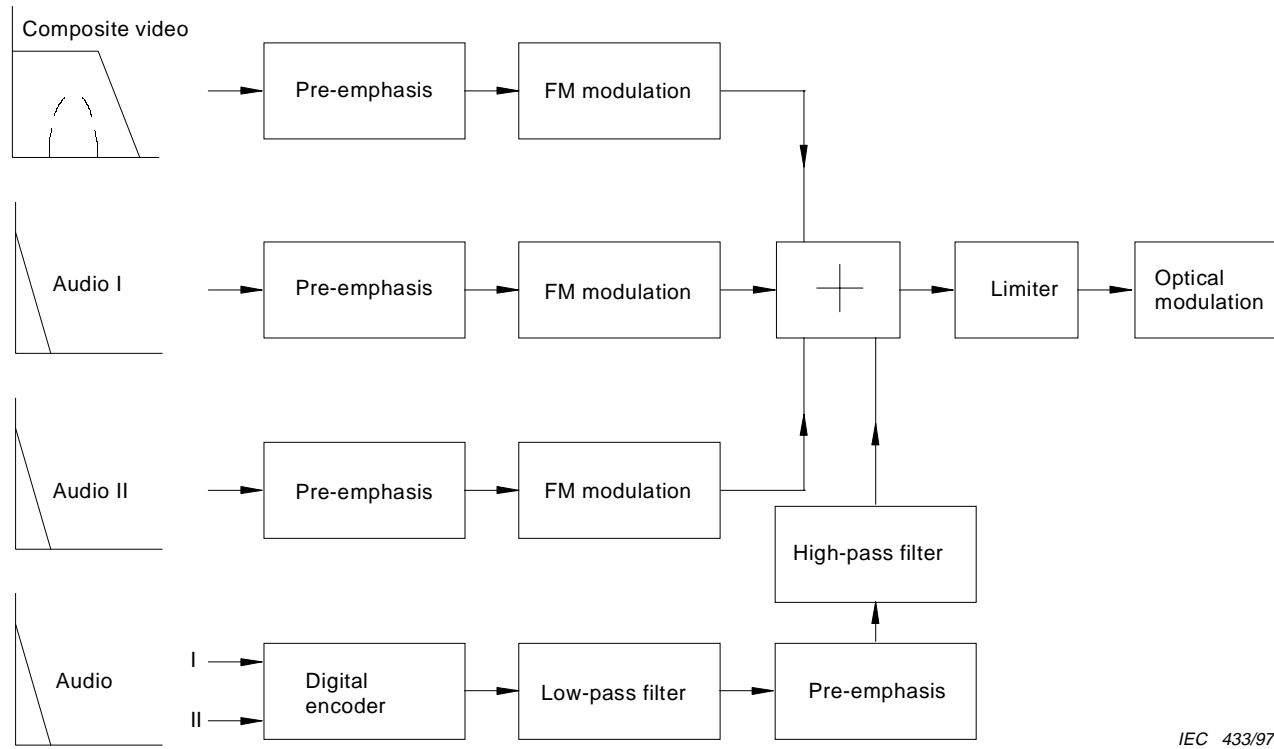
Composite video

Pre-emphasis

FM modulation

Audio I

Pre-emphasis

FM modulation

Limiter

Optical modulation

Audio II

Pre-emphasis

FM modulation

High-pass filter

Audio

I

II

Digital encoder

Low-pass filter

Pre-emphasis

IEC 433/97